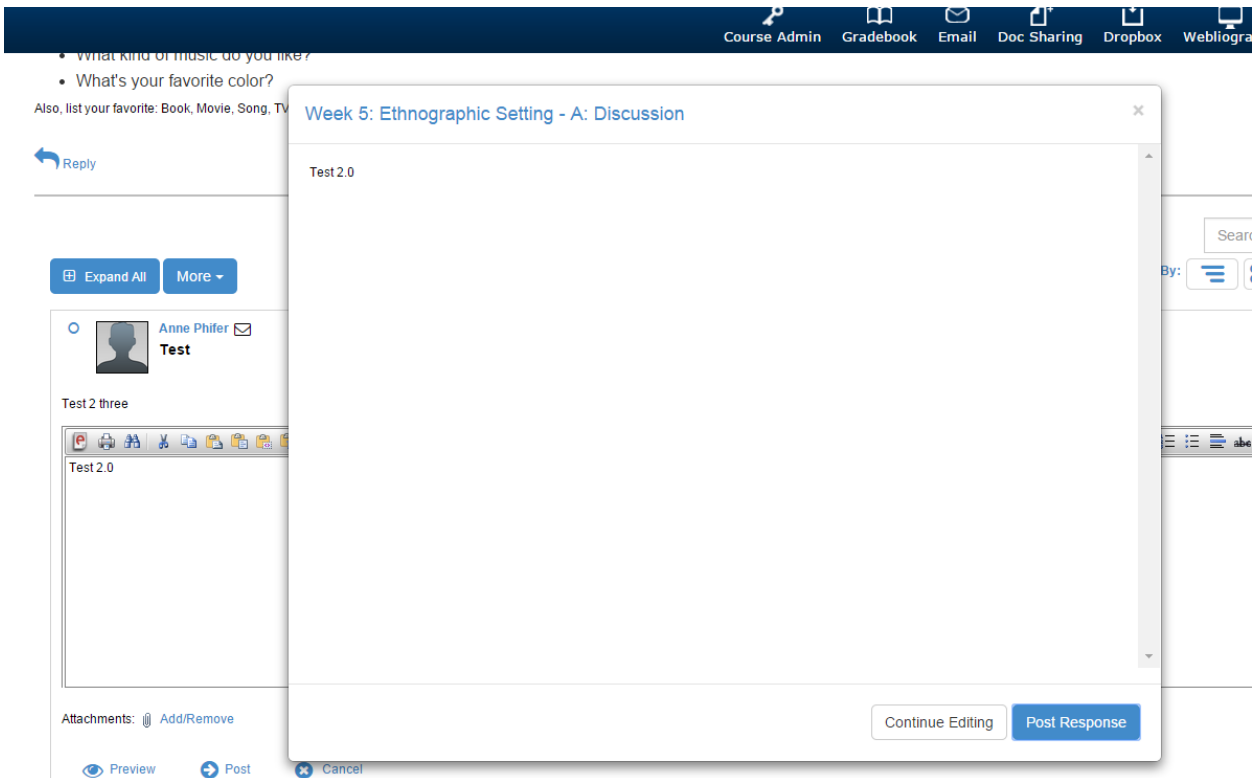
Course Admin Gradebook Email Doc Sharing Dropbox Webliogra

• What kind of music do you like?
• What's your favorite color?

Also, list your favorite: Book, Movie, Song, TV

Reply

Searc

Expand All More

By:

Anne Phifer
Test

Test 2 three

Test 2.0

Attachments: Add/Remove

Preview Post Cancel

Week 5: Ethnographic Setting - A: Discussion

×

Test 2.0

Continue Editing Post Response